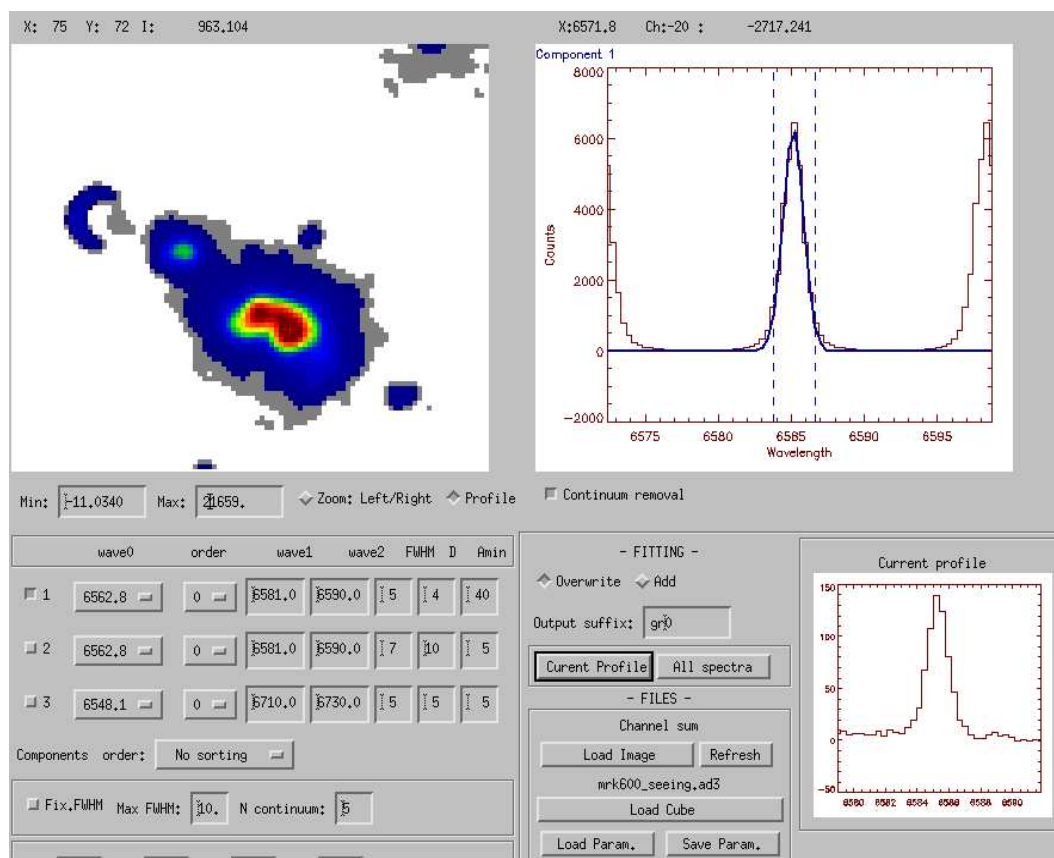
X: 75 Y: 72 I: 963.104

X:6571.8 Ch:-20 : -2717.241

Component 1

8000

6000

4000

2000

0

-2000

Counts

6575 6580 6585 6590 6595

Wavelength

Min: -11.0340 Max: 21659. Zoom: Left/Right Profile

Continuum removal

wave0 order wave1 wave2 FWHM D Amin

1 6562.8 0 6581.0 6590.0 5 4 40

2 6562.8 0 6581.0 6590.0 7 10 5

3 6548.1 0 6710.0 6730.0 5 5 5

Components order: No sorting

Fix.FWHM Max FWHM: 10. N continuum: 5

- FITTING -

Overwrite Add

Output suffix: gr0

Curent Profile All spectra

- FILES -

Channel sum

Load Image Refresh

mrk600_seeing.ad3

Load Cube

Load Param. Save Param.

Current profile

150

100

50

0

-50

6580 6582 6584 6586 6588 6590